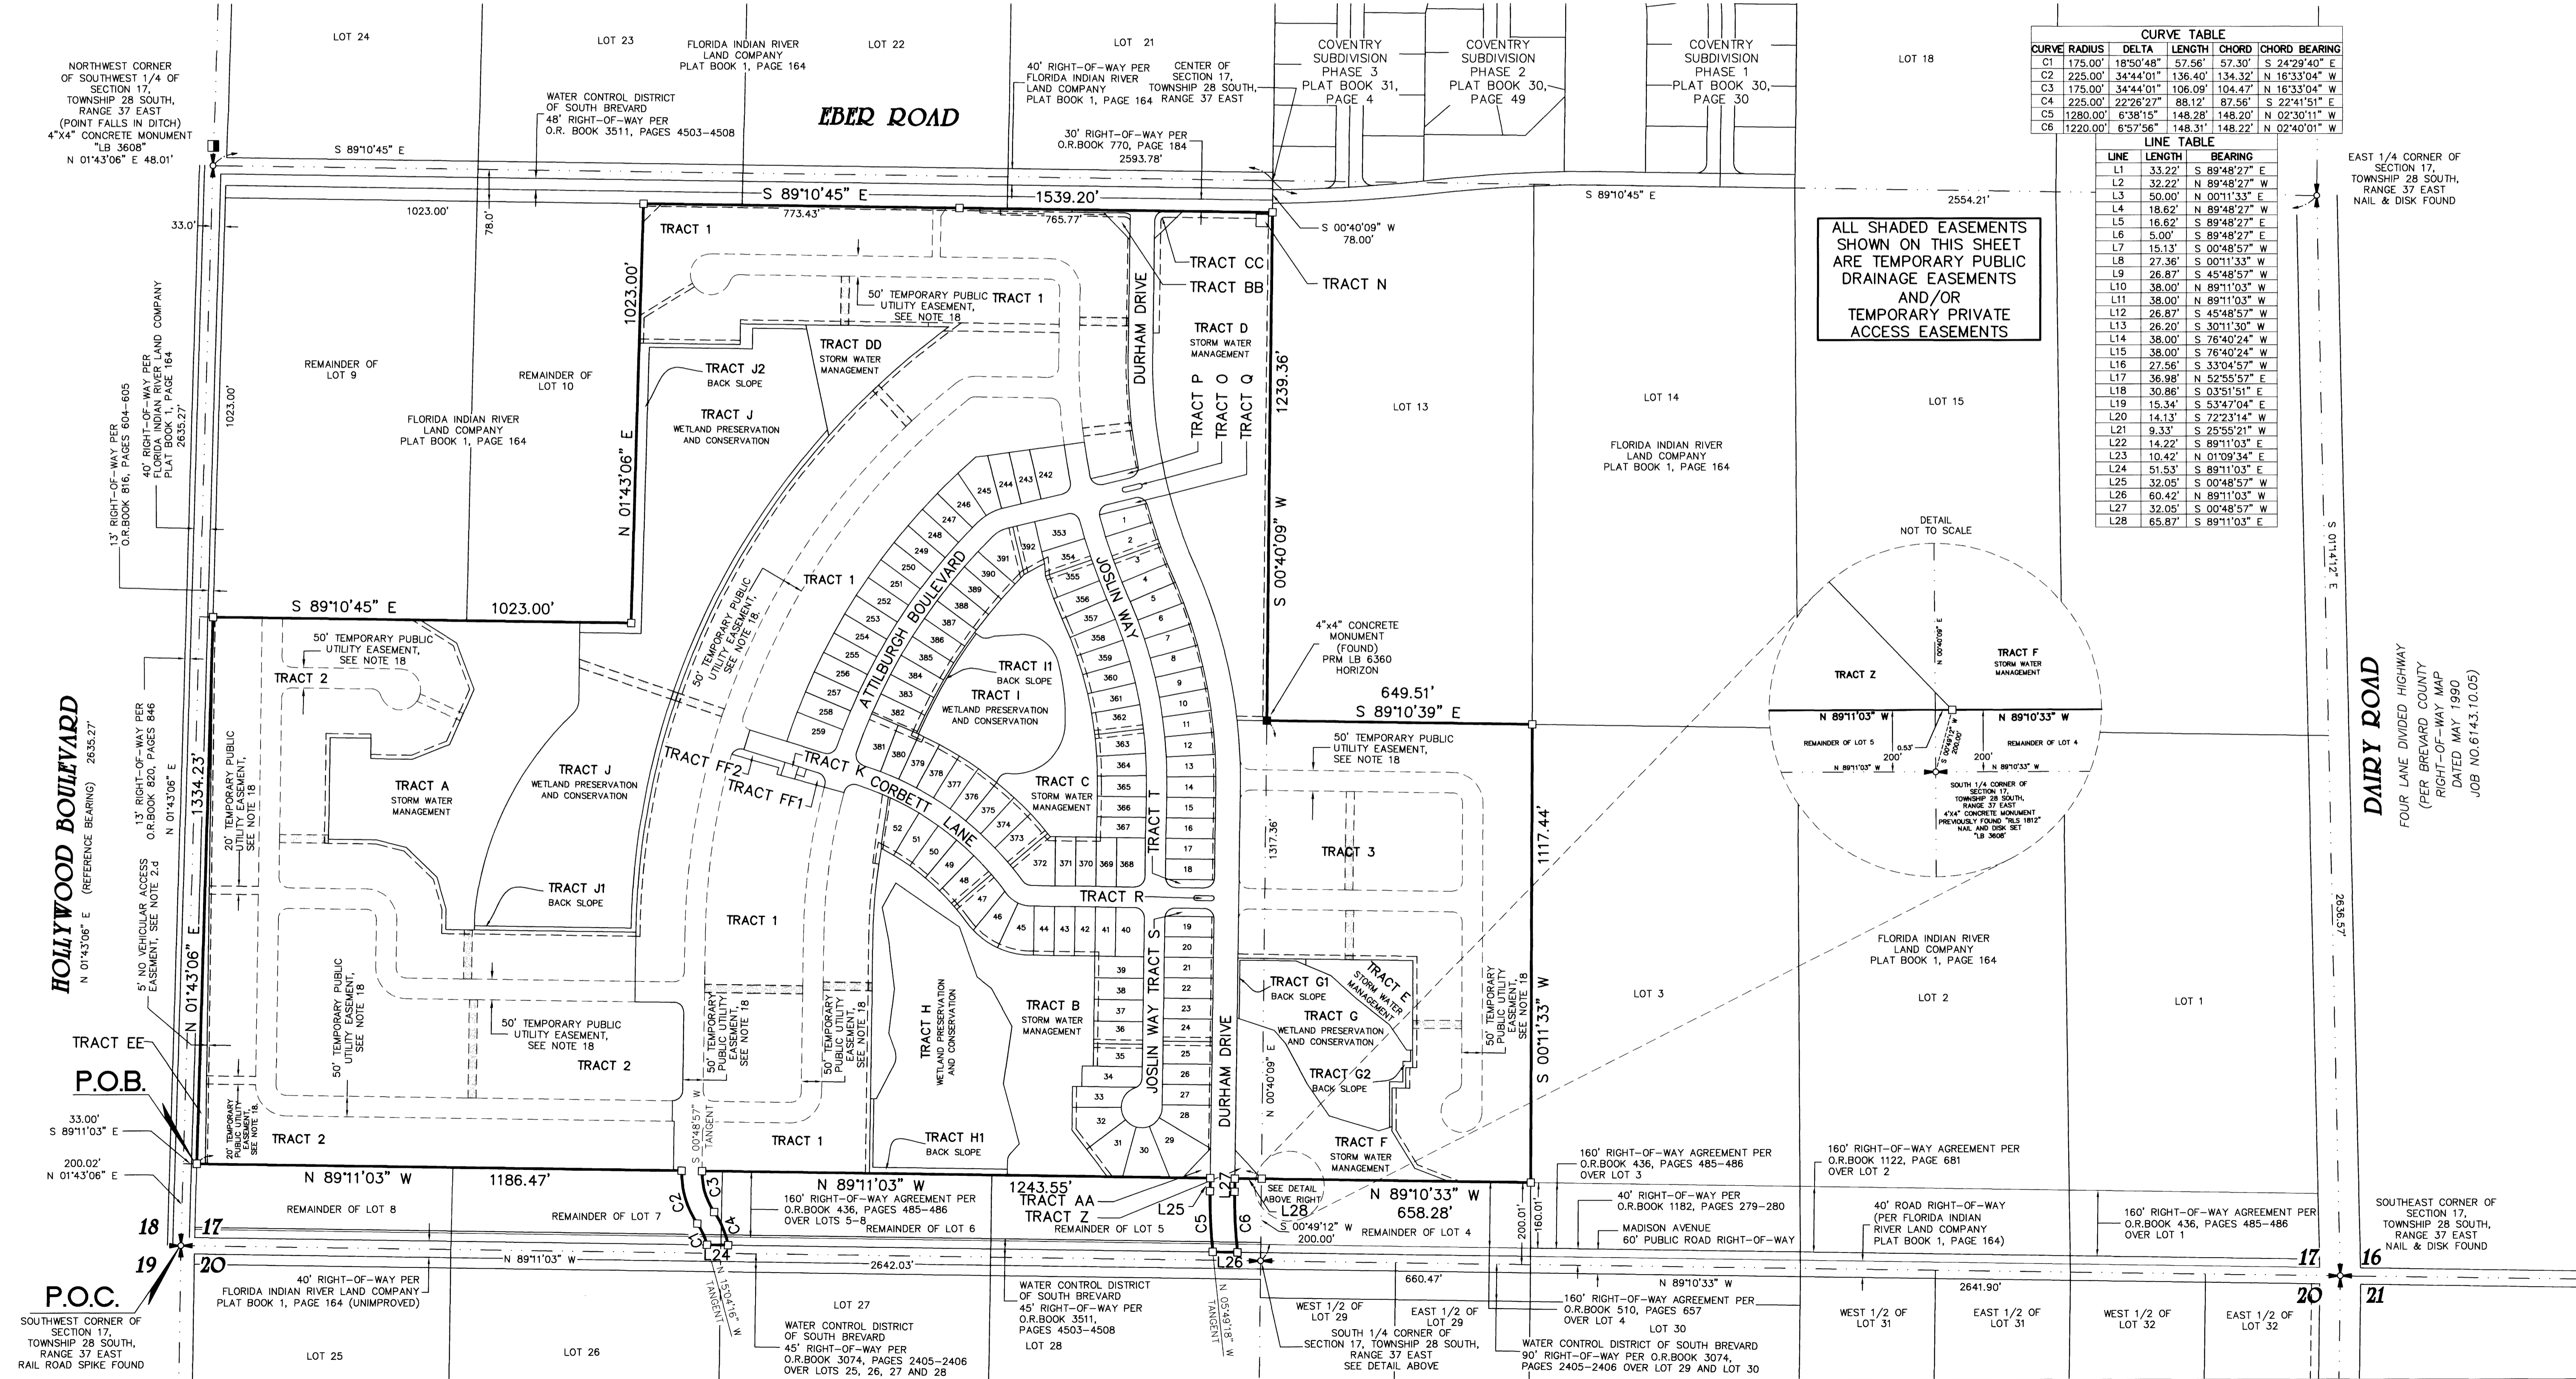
LOT 24

LOT 23

FLORIDA INDIAN RIVER LAND COMPANY PLAT BOOK 1, PAGE 164

LOT 22

LOT 21

COVENTRY SUBDIVISION PHASE 3 PLAT BOOK 31, PAGE 4

COVENTRY SUBDIVISION PHASE 2 PLAT BOOK 30, PAGE 49

COVENTRY SUBDIVISION PHASE 1 PLAT BOOK 30, PAGE 30

LOT 18

| CURVE TABLE | | | | | |
|---|---|---|---|---|---|
| CURVE | RADIUS | DELTA | LENGTH | CHORD | CHORD BEARING |
| C1 | 175.00' | 18°50'48" | 57.56' | 57.30' | S 24°29'40" E |
| C2 | 225.00' | 34°44'01" | 136.40' | 134.32' | N 16°33'04" W |
| C3 | 175.00' | 34°44'01" | 106.09' | 104.47' | N 16°33'04" W |
| C4 | 225.00' | 22°26'27" | 88.12' | 87.56' | S 22°41'51" E |
| C5 | 1280.00' | 6°38'15" | 148.28' | 148.20' | N 02°30'11" W |
| C6 | 1220.00' | 6°57'56" | 148.31' | 148.22' | N 02°40'01" W |

| LINE TABLE | | |
|---|---|---|
| LINE | LENGTH | BEARING |
| L1 | 33.22' | S 89°48'27" E |
| L2 | 32.22' | N 89°48'27" W |
| L3 | 50.00' | N 00°11'33" E |
| L4 | 18.62' | N 89°48'27" W |
| L5 | 16.62' | S 89°48'27" E |
| L6 | 5.00' | S 89°48'27" E |
| L7 | 15.13' | S 00°48'57" W |
| L8 | 27.36' | S 00°11'33" W |
| L9 | 26.87' | S 45°48'57" W |
| L10 | 38.00' | N 89°11'03" W |
| L11 | 38.00' | N 89°11'03" W |
| L12 | 26.87' | S 45°48'57" W |
| L13 | 26.20' | S 30°11'30" W |
| L14 | 38.00' | S 76°40'24" W |
| L15 | 38.00' | S 76°40'24" W |
| L16 | 27.56' | S 33°04'57" W |
| L17 | 36.98' | N 52°55'57" E |
| L18 | 30.86' | S 03°51'51" E |
| L19 | 15.34' | S 53°47'04" E |
| L20 | 14.13' | S 72°23'14" W |
| L21 | 9.33' | S 25°55'21" W |
| L22 | 14.22' | S 89°11'03" E |
| L23 | 10.42' | N 01°09'34" E |
| L24 | 51.53' | S 89°11'03" E |
| L25 | 32.05' | S 00°48'57" W |
| L26 | 60.42' | N 89°11'03" W |
| L27 | 32.05' | S 00°48'57" W |
| L28 | 65.87' | S 89°11'03" E |

NORTHWEST CORNER OF SOUTHWEST 1/4 OF SECTION 17, TOWNSHIP 28 SOUTH, RANGE 37 EAST (POINT FALLS IN DITCH) 4"X4" CONCRETE MONUMENT "LB 3608" N 01°43'06" E 48.01'

WATER CONTROL DISTRICT OF SOUTH BREVARD 48' RIGHT-OF-WAY PER O.R. BOOK 3511, PAGES 4503-4508

EBER ROAD

40' RIGHT-OF-WAY PER FLORIDA INDIAN RIVER LAND COMPANY PLAT BOOK 1, PAGE 164

CENTER OF SECTION 17, TOWNSHIP 28 SOUTH, RANGE 37 EAST

30' RIGHT-OF-WAY PER O.R.BOOK 770, PAGE 184

2593.78'

S 89°10'45" E

S 89°10'45" E 1539.20'

773.43' 765.77'

1023.00'

78.0'

33.0'

S 00°40'09" W 78.00'

S 89°10'45" E 2554.21'

EAST 1/4 CORNER OF SECTION 17, TOWNSHIP 28 SOUTH, RANGE 37 EAST NAIL & DISK FOUND

ALL SHADED EASEMENTS SHOWN ON THIS SHEET ARE TEMPORARY PUBLIC DRAINAGE EASEMENTS AND/OR TEMPORARY PRIVATE ACCESS EASEMENTS

TRACT 1

TRACT CC

TRACT BB

TRACT N

1023.00'

50' TEMPORARY PUBLIC UTILITY EASEMENT, SEE NOTE 18

TRACT 1

DURHAM DRIVE

TRACT D STORM WATER MANAGEMENT

TRACT DD STORM WATER MANAGEMENT

TRACT J2 BACK SLOPE

REMAINDER OF LOT 9

REMAINDER OF LOT 10

TRACT J WETLAND PRESERVATION AND CONSERVATION

1239.36'

FLORIDA INDIAN RIVER LAND COMPANY PLAT BOOK 1, PAGE 164

1023.00'

N 01°43'06" E

TRACT P TRACT O TRACT Q

LOT 13

LOT 14

LOT 15

FLORIDA INDIAN RIVER LAND COMPANY PLAT BOOK 1, PAGE 164

13' RIGHT-OF-WAY PER O.R.BOOK 816, PAGES 604-605

40' RIGHT-OF-WAY PER FLORIDA INDIAN RIVER LAND COMPANY PLAT BOOK 1, PAGE 164 2635.27'

S 00°40'09" W

DETAIL NOT TO SCALE

S 01°41'12" E

ATTILBURGH BOULEVARD

JOSLIN WAY

TRACT 1

50' TEMPORARY PUBLIC UTILITY EASEMENT, SEE NOTE 18

S 89°10'45" E 1023.00'

4"x4" CONCRETE MONUMENT (FOUND) PRM LB 6360 HORIZON

TRACT F STORM WATER MANAGEMENT

TRACT Z

N 00°40'09" E

50' TEMPORARY PUBLIC UTILITY EASEMENT, SEE NOTE 18

TRACT 2

TRACT I1 BACK SLOPE

TRACT I WETLAND PRESERVATION AND CONSERVATION

649.51' S 89°10'39" E

N 89°11'03" W  N 89°10'33" W

REMAINDER OF LOT 5  0.53'  200'  REMAINDER OF LOT 4

200'  S 00°49'12" W 200.00'

N 89°11'03" W  N 89°10'33" W

SOUTH 1/4 CORNER OF SECTION 17, TOWNSHIP 28 SOUTH, RANGE 37 EAST 4"X4" CONCRETE MONUMENT PREVIOUSLY FOUND "RLS 1812" NAIL AND DISK SET "LB 3608"

DAIRY ROAD

FOUR LANE DIVIDED HIGHWAY (PER BREVARD COUNTY RIGHT-OF-WAY MAP DATED MAY 1990 JOB NO.6143.10.05)

13' RIGHT-OF-WAY PER O.R.BOOK 820, PAGES 846

HOLLYWOOD BOULEVARD (REFERENCE BEARING) 2635.27'

N 01°43'06" E

1334.23'

TRACT A STORM WATER MANAGEMENT

TRACT J WETLAND PRESERVATION AND CONSERVATION

TRACT FF2

TRACT FF1

TRACT K CORBETT LANE

TRACT C STORM WATER MANAGEMENT

20' TEMPORARY PUBLIC UTILITY EASEMENT, SEE NOTE 18

TRACT T

1317.36'

TRACT 3

1117.44'

TRACT J1 BACK SLOPE

TRACT 1

TRACT R

5' NO VEHICULAR ACCESS EASEMENT, SEE NOTE 2.d

N 01°43'06" E

FLORIDA INDIAN RIVER LAND COMPANY PLAT BOOK 1, PAGE 164

50' TEMPORARY PUBLIC UTILITY EASEMENT, SEE NOTE 18

50' TEMPORARY PUBLIC UTILITY EASEMENT, SEE NOTE 18

50' TEMPORARY PUBLIC UTILITY EASEMENT, SEE NOTE 18

50' TEMPORARY PUBLIC UTILITY EASEMENT, SEE NOTE 18

TRACT H WETLAND PRESERVATION AND CONSERVATION

TRACT B STORM WATER MANAGEMENT

JOSLIN WAY TRACT S

DURHAM DRIVE

TRACT G1 BACK SLOPE

TRACT E STORM WATER MANAGEMENT

TRACT G WETLAND PRESERVATION AND CONSERVATION

TRACT G2 BACK SLOPE

50' TEMPORARY PUBLIC UTILITY EASEMENT, SEE NOTE 18

S 00°11'33" W

LOT 3

LOT 2

LOT 1

TRACT EE

P.O.B.

TRACT 2

TRACT 2

20' TEMPORARY PUBLIC UTILITY EASEMENT, SEE NOTE 18

TRACT 1

TRACT H1 BACK SLOPE

N 00°40'09" E

TRACT F STORM WATER MANAGEMENT

33.00' S 89°11'03" E

200.02' N 01°43'06" E

N 89°11'03" W 1186.47'

S 00°48'57" W TANGENT

N 89°11'03" W 1243.55'

160' RIGHT-OF-WAY AGREEMENT PER O.R.BOOK 436, PAGES 485-486 OVER LOTS 5-8

TRACT AA

TRACT Z

L25

L27

SEE DETAIL ABOVE RIGHT

L28

N 89°10'33" W 658.28'

S 00°49'12" W 200.00'

160' RIGHT-OF-WAY AGREEMENT PER O.R.BOOK 436, PAGES 485-486 OVER LOT 3

160' RIGHT-OF-WAY AGREEMENT PER O.R.BOOK 1122, PAGE 681 OVER LOT 2

40' RIGHT-OF-WAY PER O.R.BOOK 1182, PAGES 279-280

MADISON AVENUE 60' PUBLIC ROAD RIGHT-OF-WAY

40' ROAD RIGHT-OF-WAY (PER FLORIDA INDIAN RIVER LAND COMPANY PLAT BOOK 1, PAGE 164)

160' RIGHT-OF-WAY AGREEMENT PER O.R.BOOK 436, PAGES 485-486 OVER LOT 1

SOUTHEAST CORNER OF SECTION 17, TOWNSHIP 28 SOUTH, RANGE 37 EAST NAIL & DISK FOUND

2636.57'

200.01' 160.01'

REMAINDER OF LOT 8

REMAINDER OF LOT 7

REMAINDER OF LOT 6

REMAINDER OF LOT 5

REMAINDER OF LOT 4

C1 C2 C3 C4 C5 C6 L24 L26

18 17 19 20 17 16 20 21

N 89°11'03" W  2642.03'  N 15°04'16" W TANGENT  N 05°49'18" W TANGENT  660.47'  N 89°10'33" W  2641.90'

40' RIGHT-OF-WAY PER FLORIDA INDIAN RIVER LAND COMPANY PLAT BOOK 1, PAGE 164 (UNIMPROVED)

P.O.C.

SOUTHWEST CORNER OF SECTION 17, TOWNSHIP 28 SOUTH, RANGE 37 EAST RAIL ROAD SPIKE FOUND

LOT 25

LOT 26

LOT 27

WATER CONTROL DISTRICT OF SOUTH BREVARD 45' RIGHT-OF-WAY PER O.R.BOOK 3074, PAGES 2405-2406 OVER LOTS 25, 26, 27 AND 28

WATER CONTROL DISTRICT OF SOUTH BREVARD 45' RIGHT-OF-WAY PER O.R.BOOK 3511, PAGES 4503-4508

LOT 28

WEST 1/2 OF LOT 29

EAST 1/2 OF LOT 29

SOUTH 1/4 CORNER OF SECTION 17, TOWNSHIP 28 SOUTH, RANGE 37 EAST SEE DETAIL ABOVE

160' RIGHT-OF-WAY AGREEMENT PER O.R.BOOK 510, PAGES 657 OVER LOT 4

LOT 30

WATER CONTROL DISTRICT OF SOUTH BREVARD 90' RIGHT-OF-WAY PER O.R.BOOK 3074, PAGES 2405-2406 OVER LOT 29 AND LOT 30

WEST 1/2 OF LOT 31

EAST 1/2 OF LOT 31

WEST 1/2 OF LOT 32

EAST 1/2 OF LOT 32

1 2 3 4 5 6 7 8 9 10 11 12 13 14 15 16 17 18 19 20 21 22 23 24 25 26 27 28 29 30 31 32 33 34 35 36 37 38 39 40 41 42 43 44 45 46 47 48 49 50 51 52 242 243 244 245 246 247 248 249 250 251 252 253 254 255 256 257 258 259 353 354 355 356 357 358 359 360 361 362 363 364 365 366 367 368 369 370 371 372 373 374 375 376 377 378 379 380 381 382 383 384 385 386 387 388 389 390 391 392